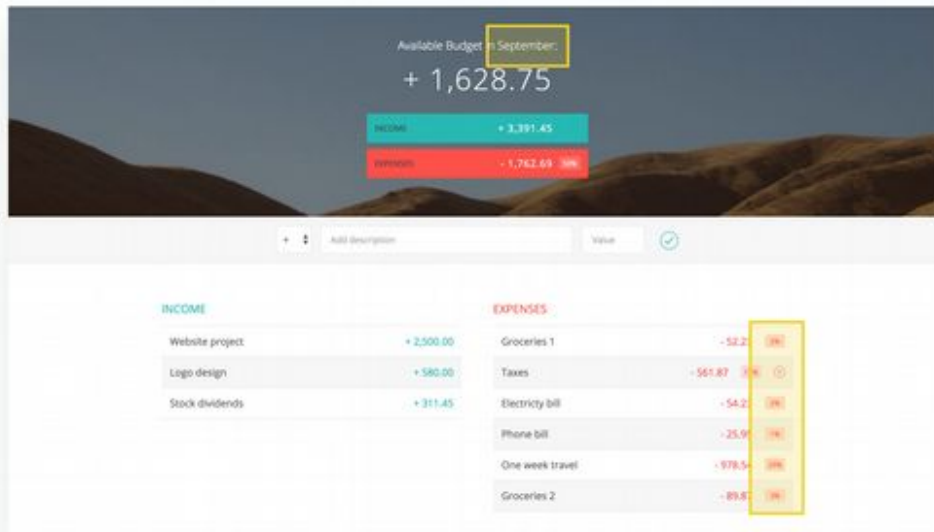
Available Budget in September:

+ 1,628.75

INCOME + 3,391.45

EXPENSES - 1,762.69 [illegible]

+ Add description Value

INCOME

| Website project | + 2,500.00 |
|---|---|
| Logo design | + 580.00 |
| Stock dividends | + 311.45 |

EXPENSES

| Groceries 1 | - 52.2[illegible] | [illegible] |
|---|---|---|
| Taxes | - 561.87 | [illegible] |
| Electricty bill | - 54.2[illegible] | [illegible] |
| Phone bill | - 25.9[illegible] | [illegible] |
| One week travel | - 978.5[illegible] | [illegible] |
| Groceries 2 | - 89.8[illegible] | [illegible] |